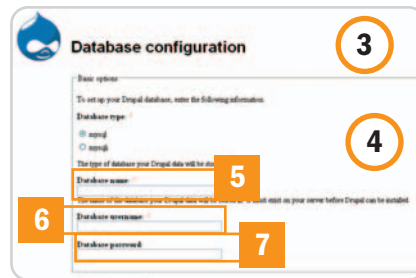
Database configuration

3

Basic options

To set up your Drupal database, enter the following information.

Database type: *

mysql

mysqli

4

The type of database your Drupal data will be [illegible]

Database name: *

5

The name of the database your Drupal data will be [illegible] exist on your server before Drupal can be installed.

6

Database username: *

Database password:

7